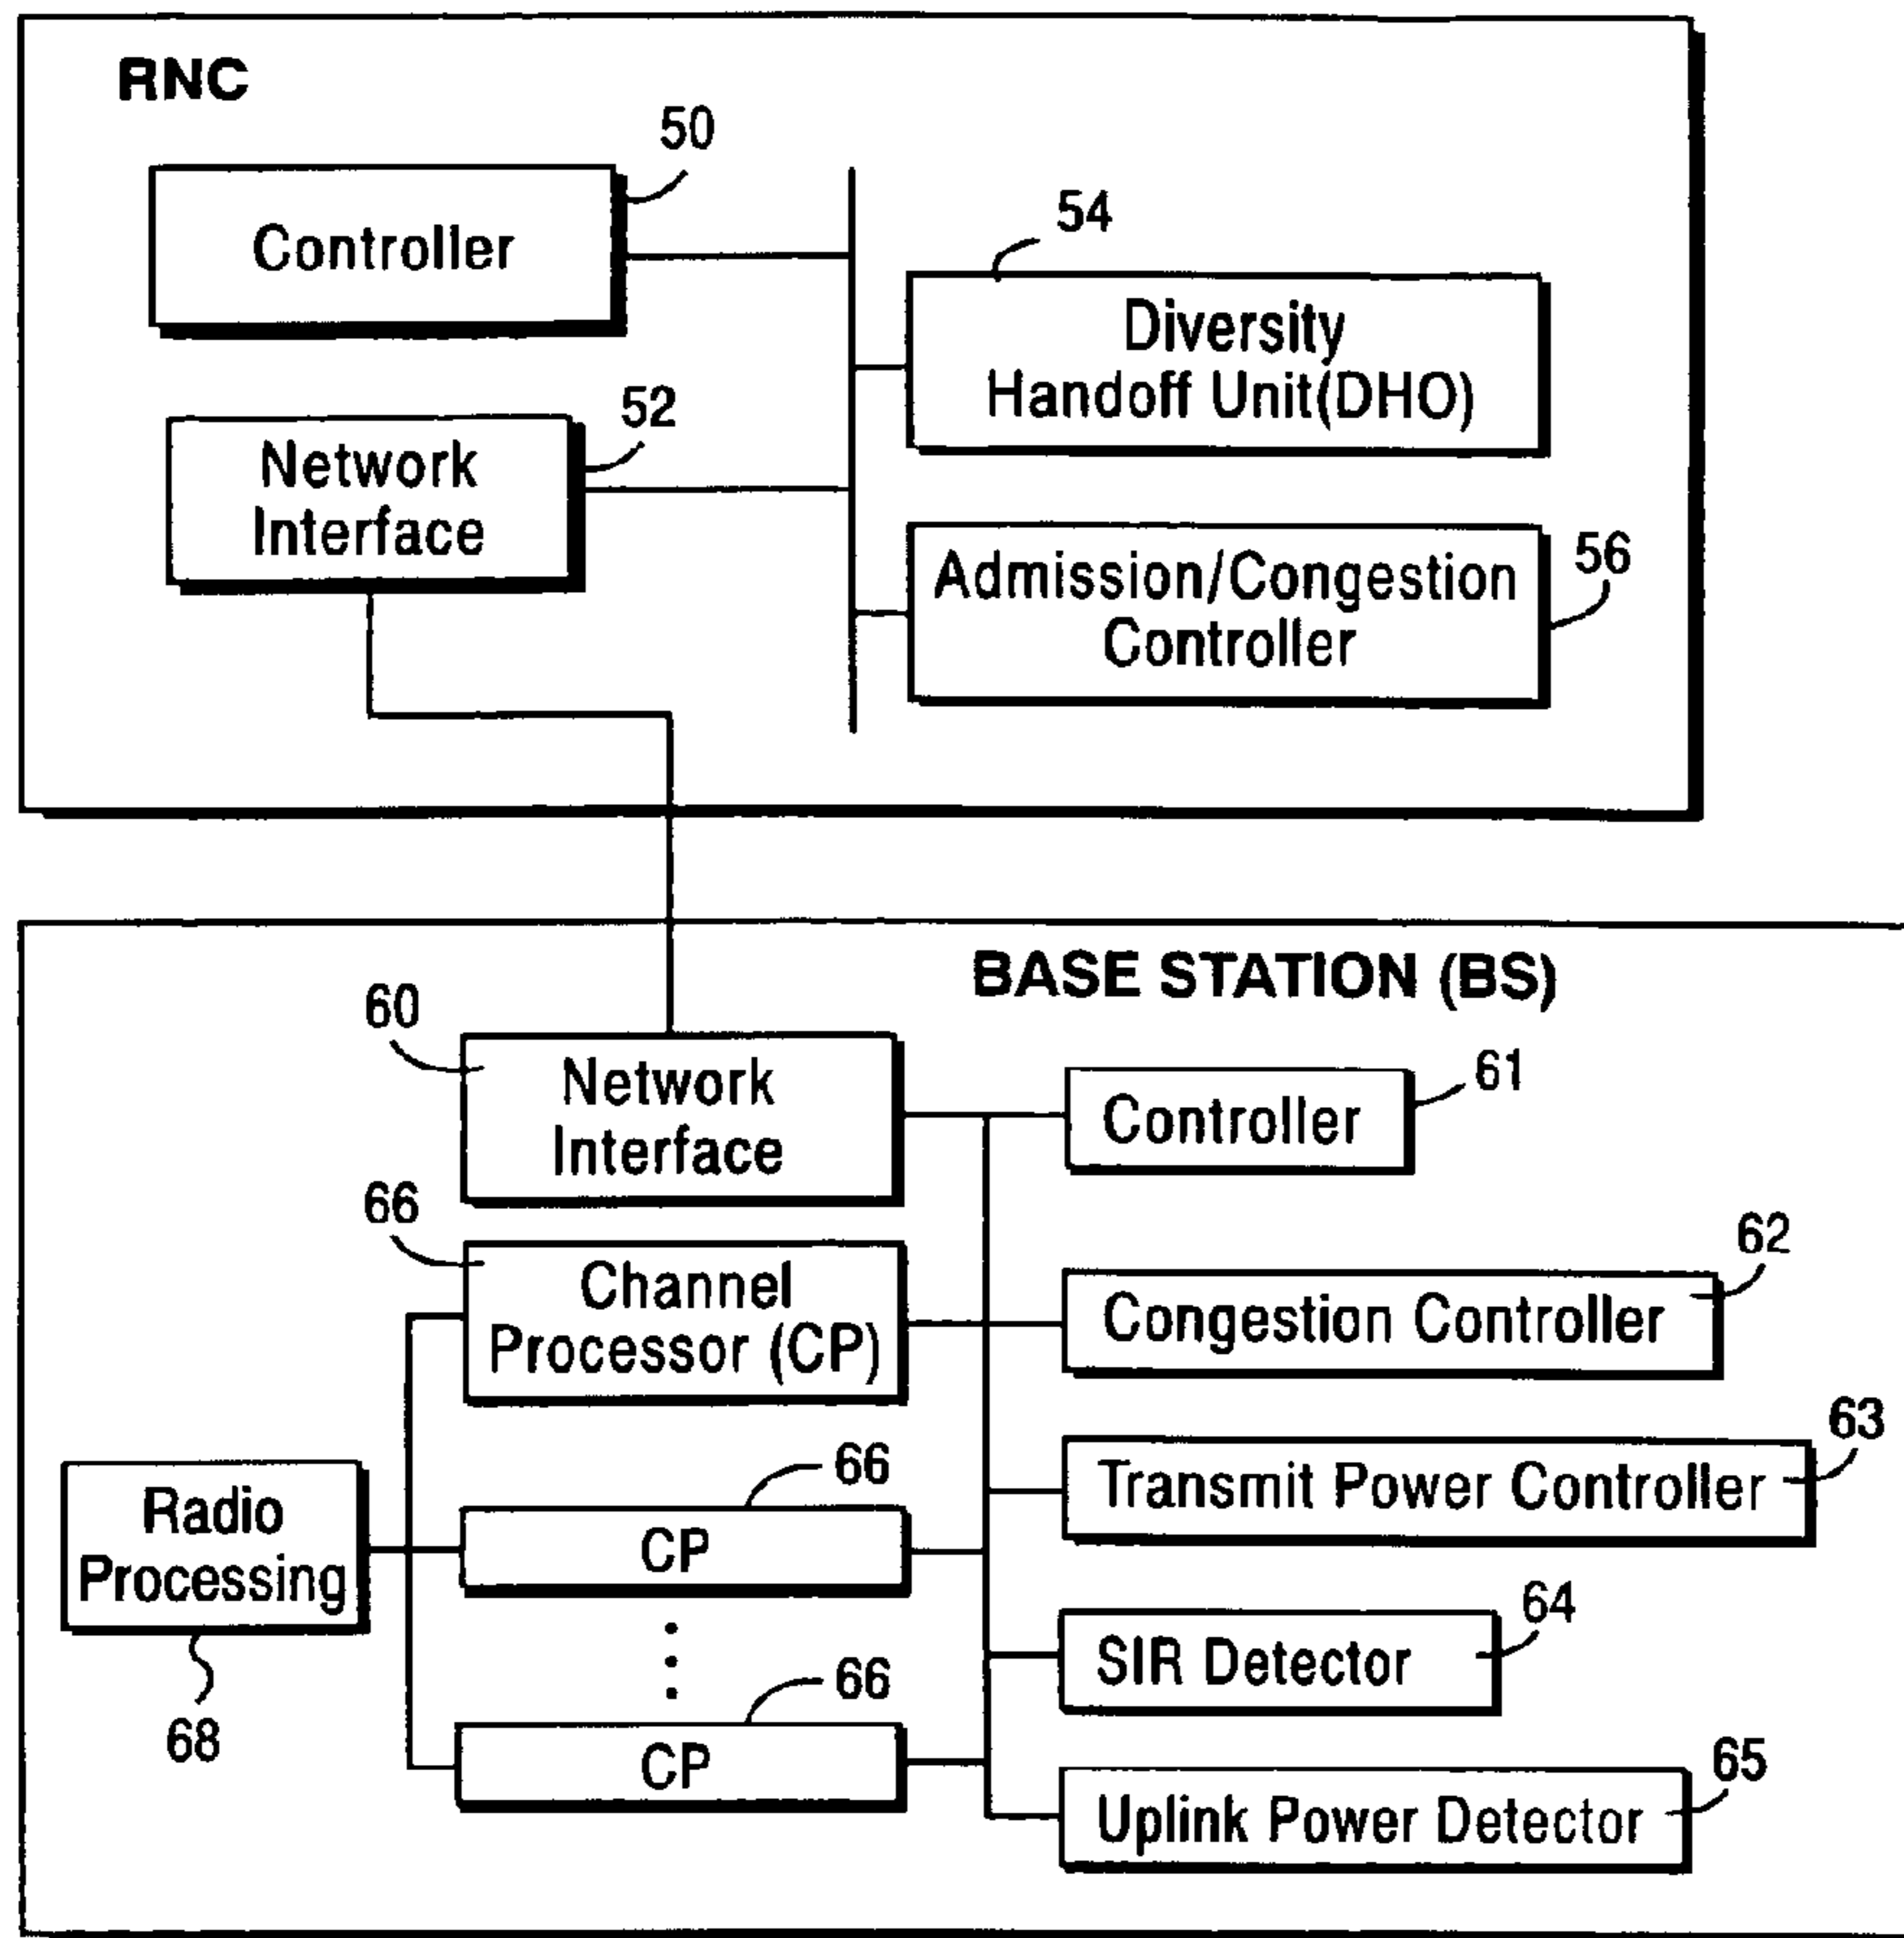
RNC

50

Controller

54

Diversity Handoff Unit(DHO)

52

Network Interface

Admission/Congestion Controller

56

BASE STATION (BS)

60

Network Interface

Controller

61

66

Channel Processor (CP)

62

Congestion Controller

63

Transmit Power Controller

66

Radio Processing

CP

64

SIR Detector

66

68

CP

65

Uplink Power Detector